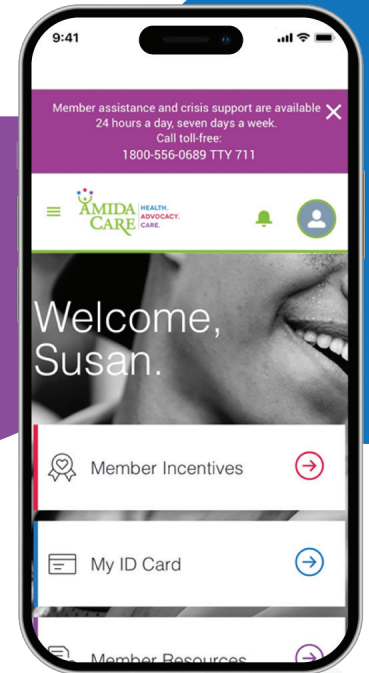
9:41

Member assistance and crisis support are available 24 hours a day, seven days a week. Call toll-free: 1800-556-0689 TTY 711

AMIDA CARE HEALTH. ADVOCACY. CARE.

Welcome, Susan.

Member Incentives

My ID Card

Member Resources